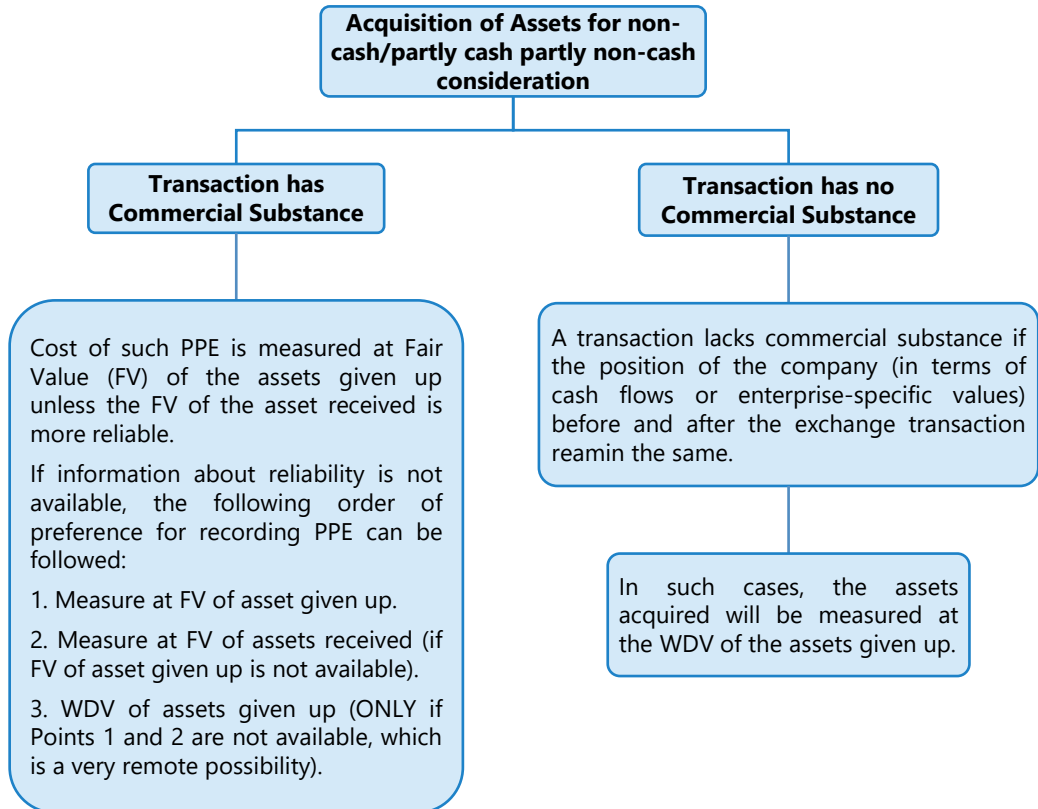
Acquisition of Assets for non-cash/partly cash partly non-cash consideration

Transaction has Commercial Substance

Transaction has no Commercial Substance

Cost of such PPE is measured at Fair Value (FV) of the assets given up unless the FV of the asset received is more reliable.

If information about reliability is not available, the following order of preference for recording PPE can be followed:

1. Measure at FV of asset given up.

2. Measure at FV of assets received (if FV of asset given up is not available).

3. WDV of assets given up (ONLY if Points 1 and 2 are not available, which is a very remote possibility).

A transaction lacks commercial substance if the position of the company (in terms of cash flows or enterprise-specific values) before and after the exchange transaction reamin the same.

In such cases, the assets acquired will be measured at the WDV of the assets given up.